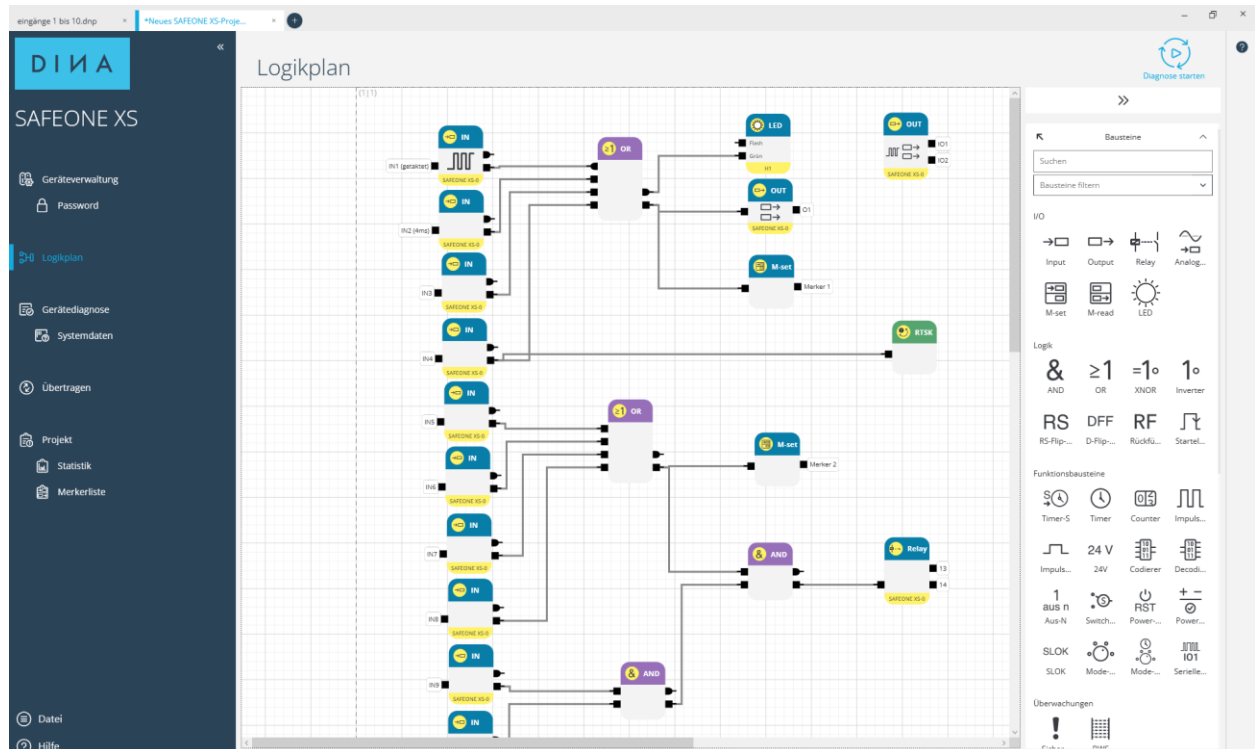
eingänge 1 bis 10.dnp ×
*Neues SAFEONE XS-Proje... ×
+

DINA
«
SAFEONE XS

Geräteverwaltung
Password

Logikplan

Gerätediagnose
Systemdaten

Übertragen

Projekt
Statistik
Merkerliste

Datei
Hilfe

Logikplan

Diagnose starten

(1|1)

IN
IN1 (getaktet)
SAFEONE XS-0
IN
IN2 (4ms)
SAFEONE XS-0
IN
IN3
SAFEONE XS-0
IN
IN4
SAFEONE XS-0
IN
IN5
SAFEONE XS-0
IN
IN6
SAFEONE XS-0
IN
IN7
SAFEONE XS-0
IN
IN8
SAFEONE XS-0
IN
IN9
SAFEONE XS-0
IN

≥1 OR
LED
Flash
Grün
H1
OUT
O1
SAFEONE XS-0
OUT
IO1
IO2
SAFEONE XS-0
M-set
Merker 1
RTSK
≥1 OR
M-set
Merker 2
& AND
Relay
13
14
SAFEONE XS-0
& AND

»

Bausteine
Suchen
Bausteine filtern
I/O
Input
Output
Relay
Analog...
M-set
M-read
LED
Logik
&
AND
≥1
OR
=1
XNOR
1
Inverter
RS
RS-Flip-...
DFF
D-Flip-...
RF
Rückfü...
Startel...
Funktionsbausteine
Timer-S
Timer
Counter
Impuls...
Impuls...
24 V
24V
Codierer
Decodi...
1 aus n
Aus-N
Switch...
RST
Power-...
Power...
SLOK
SLOK
Mode-...
Mode-...
IO1
Serielle...
Überwachungen
!